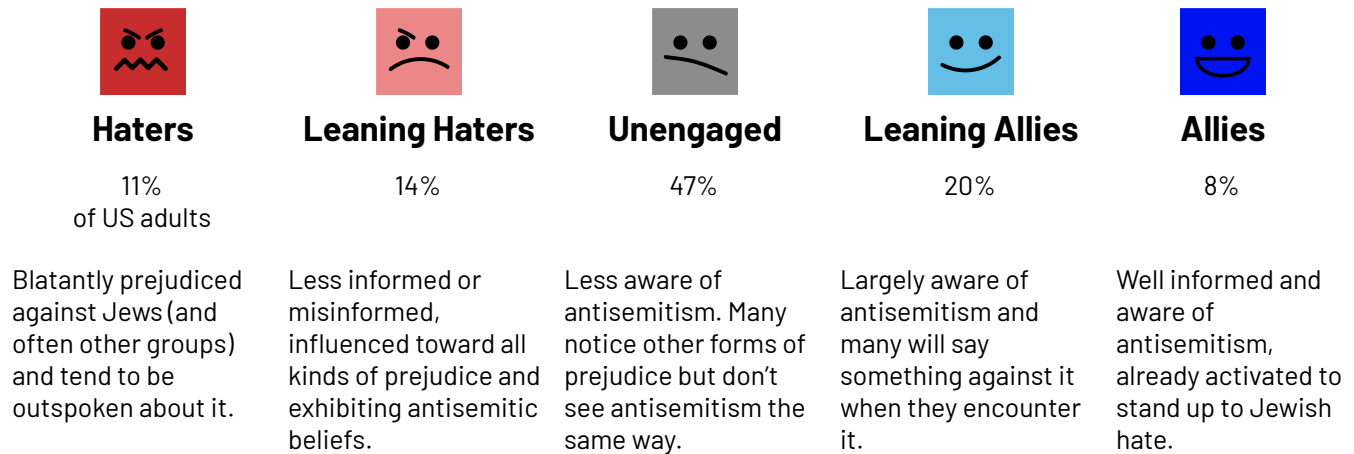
**Haters**

11%
of US adults

Blatantly prejudiced against Jews (and often other groups) and tend to be outspoken about it.

**Leaning Haters**

14%

Less informed or misinformed, influenced toward all kinds of prejudice and exhibiting antisemitic beliefs.

**Unengaged**

47%

Less aware of antisemitism. Many notice other forms of prejudice but don't see antisemitism the same way.

**Leaning Allies**

20%

Largely aware of antisemitism and many will say something against it when they encounter it.

**Allies**

8%

Well informed and aware of antisemitism, already activated to stand up to Jewish hate.